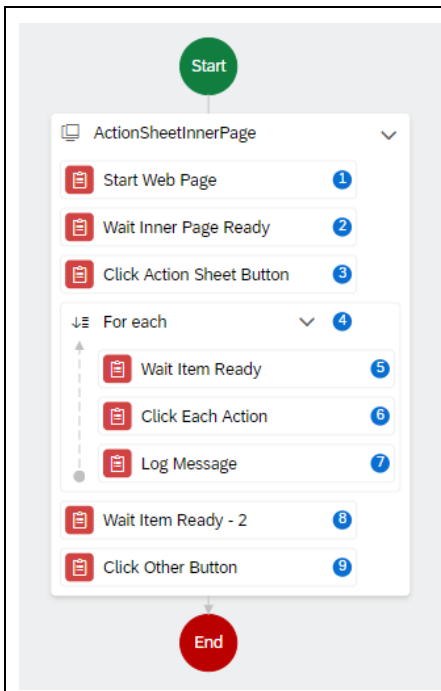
Start

ActionSheetInnerPage

Start Web Page 1

Wait Inner Page Ready 2

Click Action Sheet Button 3

For each 4

Wait Item Ready 5

Click Each Action 6

Log Message 7

Wait Item Ready - 2 8

Click Other Button 9

End